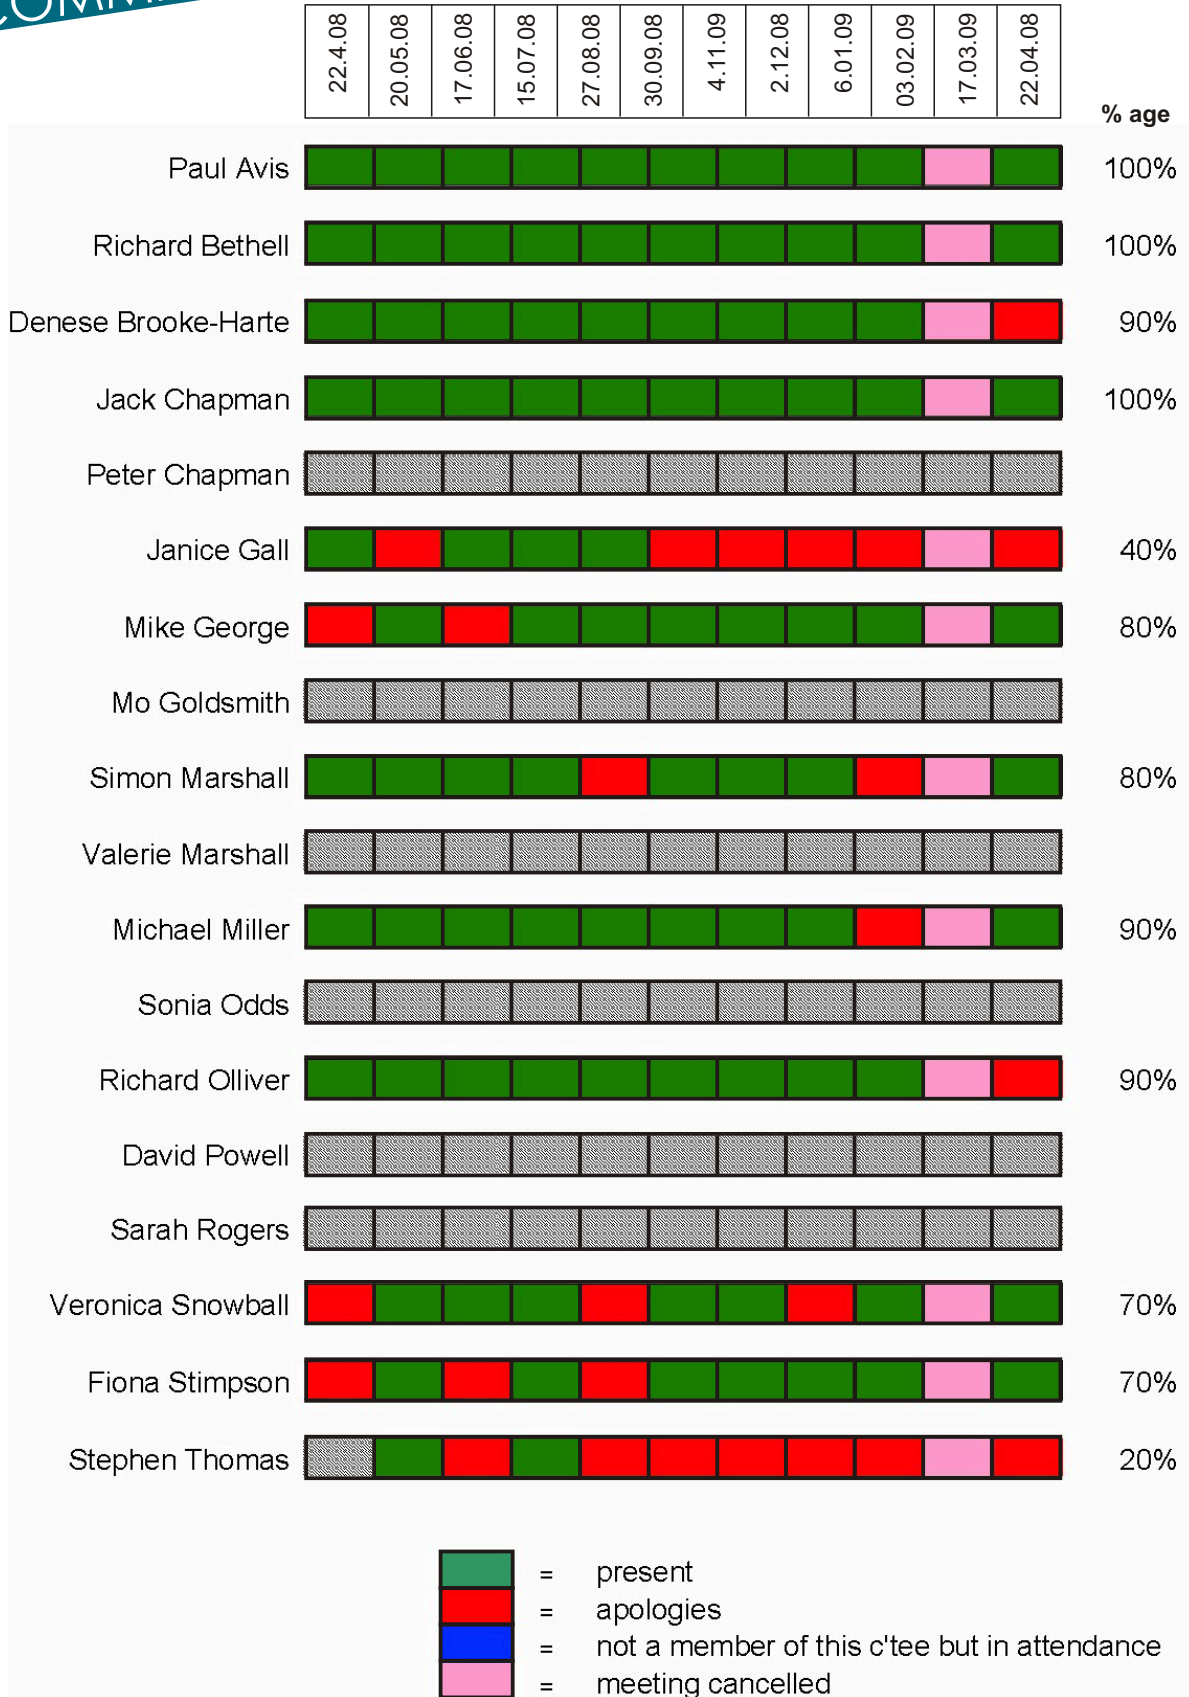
COMM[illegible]

| | 22.4.08 | 20.05.08 | 17.06.08 | 15.07.08 | 27.08.08 | 30.09.08 | 4.11.09 | 2.12.08 | 6.01.09 | 03.02.09 | 17.03.09 | 22.04.08 | % age |
|---|---|---|---|---|---|---|---|---|---|---|---|---|---|
| Paul Avis | | | | | | | | | | | | | 100% |
| Richard Bethell | | | | | | | | | | | | | 100% |
| Denese Brooke-Harte | | | | | | | | | | | | | 90% |
| Jack Chapman | | | | | | | | | | | | | 100% |
| Peter Chapman | | | | | | | | | | | | | |
| Janice Gall | | | | | | | | | | | | | 40% |
| Mike George | | | | | | | | | | | | | 80% |
| Mo Goldsmith | | | | | | | | | | | | | |
| Simon Marshall | | | | | | | | | | | | | 80% |
| Valerie Marshall | | | | | | | | | | | | | |
| Michael Miller | | | | | | | | | | | | | 90% |
| Sonia Odds | | | | | | | | | | | | | |
| Richard Olliver | | | | | | | | | | | | | 90% |
| David Powell | | | | | | | | | | | | | |
| Sarah Rogers | | | | | | | | | | | | | |
| Veronica Snowball | | | | | | | | | | | | | 70% |
| Fiona Stimpson | | | | | | | | | | | | | 70% |
| Stephen Thomas | | | | | | | | | | | | | 20% |

= present
= apologies
= not a member of this c'tee but in attendance
= meeting cancelled